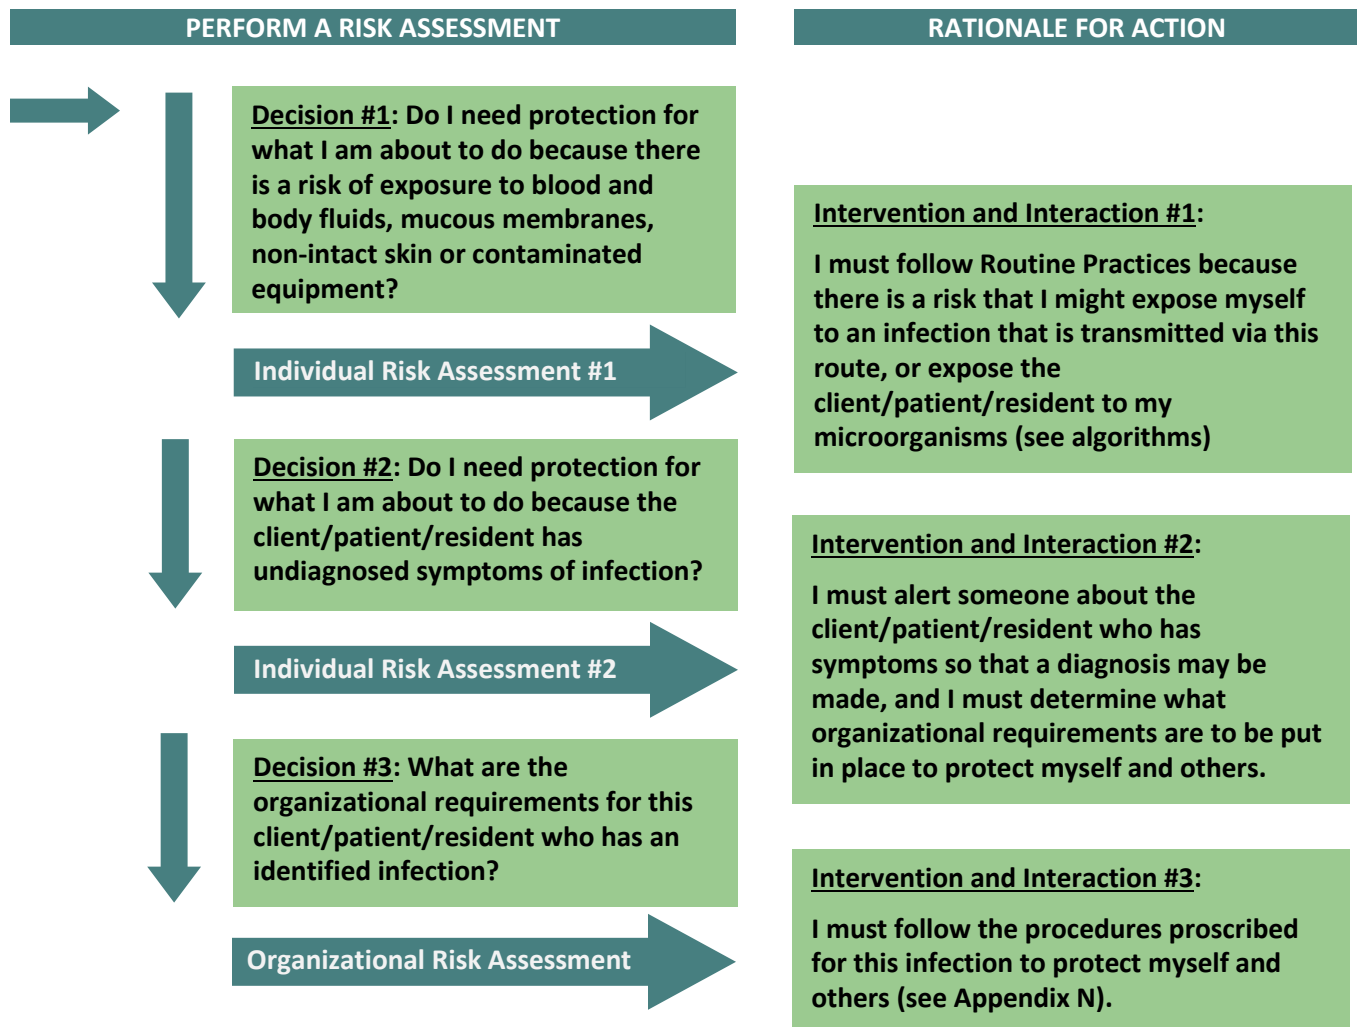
PERFORM A RISK ASSESSMENT

RATIONALE FOR ACTION

Decision #1: Do I need protection for what I am about to do because there is a risk of exposure to blood and body fluids, mucous membranes, non-intact skin or contaminated equipment?

Individual Risk Assessment #1

Intervention and Interaction #1:

I must follow Routine Practices because there is a risk that I might expose myself to an infection that is transmitted via this route, or expose the client/patient/resident to my microorganisms (see algorithms)

Decision #2: Do I need protection for what I am about to do because the client/patient/resident has undiagnosed symptoms of infection?

Individual Risk Assessment #2

Intervention and Interaction #2:

I must alert someone about the client/patient/resident who has symptoms so that a diagnosis may be made, and I must determine what organizational requirements are to be put in place to protect myself and others.

Decision #3: What are the organizational requirements for this client/patient/resident who has an identified infection?

Organizational Risk Assessment

Intervention and Interaction #3:

I must follow the procedures proscribed for this infection to protect myself and others (see Appendix N).